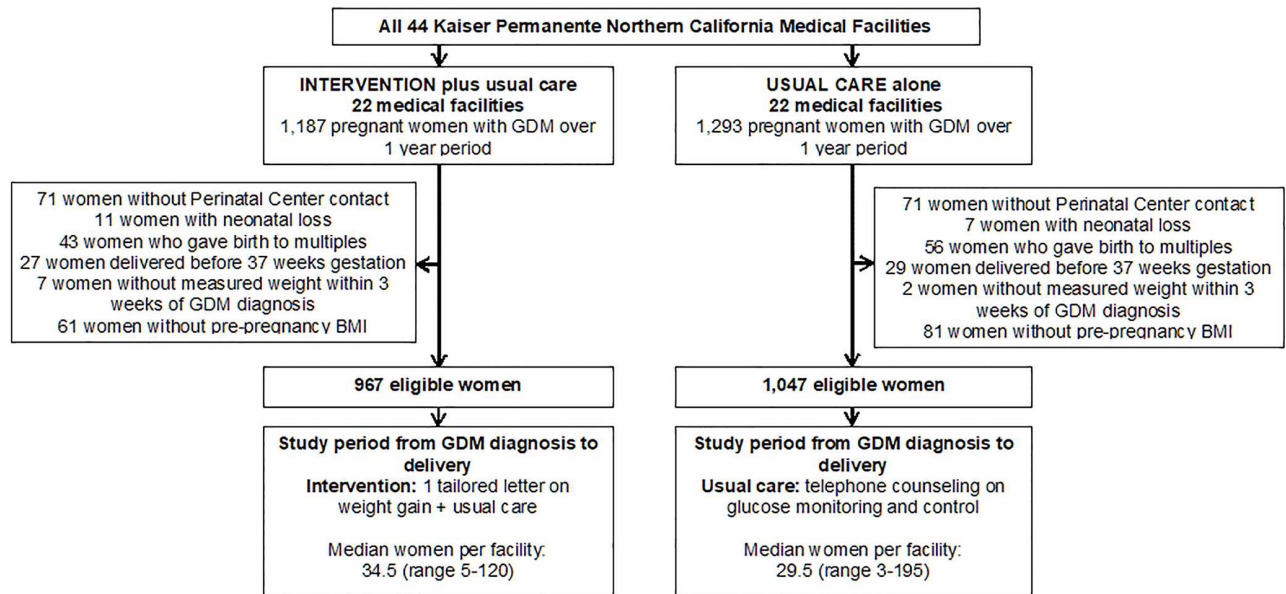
All 44 Kaiser Permanente Northern California Medical Facilities

INTERVENTION plus usual care
22 medical facilities
1,187 pregnant women with GDM over 1 year period

USUAL CARE alone
22 medical facilities
1,293 pregnant women with GDM over 1 year period

71 women without Perinatal Center contact
11 women with neonatal loss
43 women who gave birth to multiples
27 women delivered before 37 weeks gestation
7 women without measured weight within 3 weeks of GDM diagnosis
61 women without pre-pregnancy BMI

71 women without Perinatal Center contact
7 women with neonatal loss
56 women who gave birth to multiples
29 women delivered before 37 weeks gestation
2 women without measured weight within 3 weeks of GDM diagnosis
81 women without pre-pregnancy BMI

967 eligible women

1,047 eligible women

Study period from GDM diagnosis to delivery
Intervention: 1 tailored letter on weight gain + usual care

Median women per facility:
34.5 (range 5-120)

Study period from GDM diagnosis to delivery
Usual care: telephone counseling on glucose monitoring and control

Median women per facility:
29.5 (range 3-195)